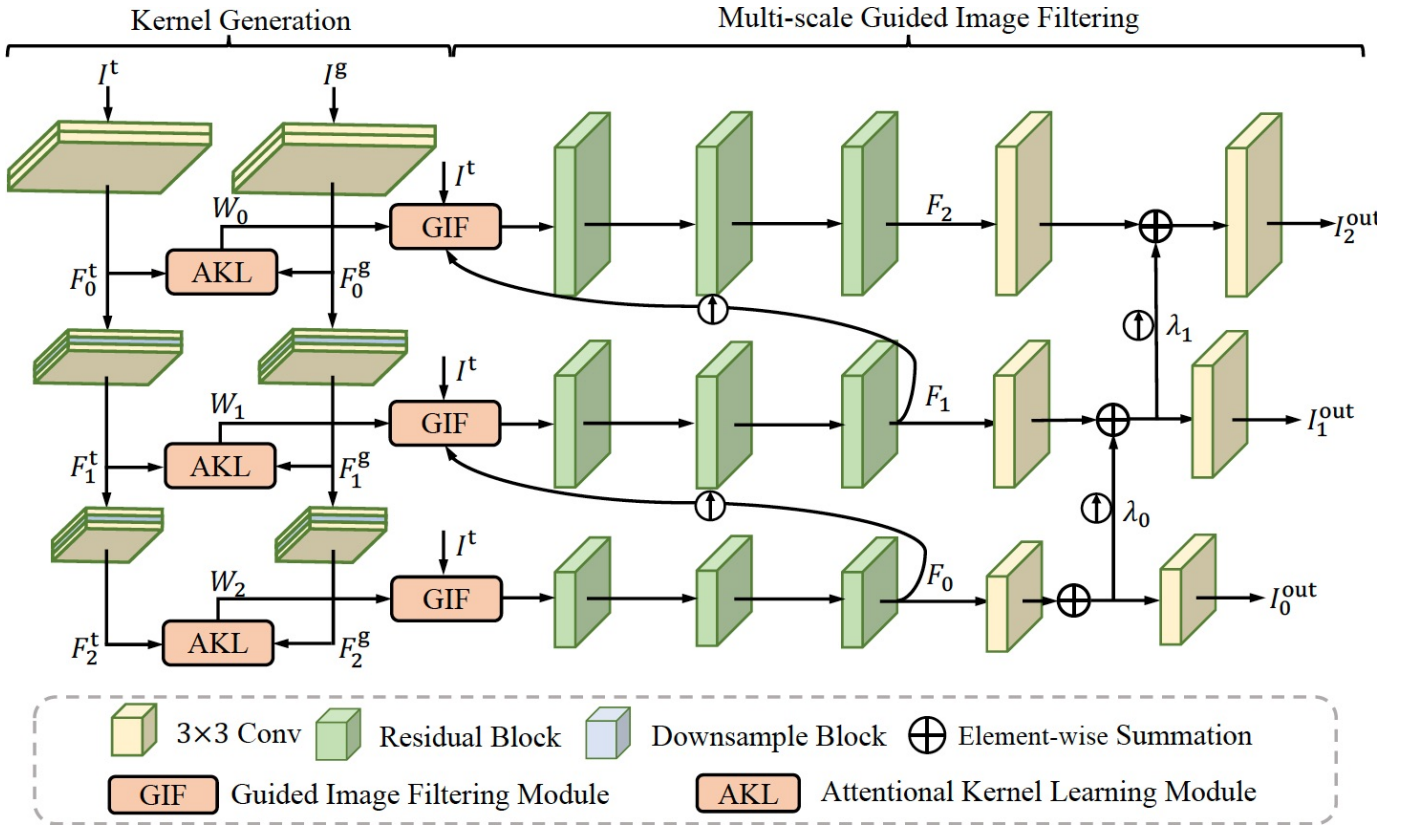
Kernel Generation

Multi-scale Guided Image Filtering

$I^{t}$

$I^{g}$

$I^{t}$

$W_0$

GIF

$F_2$

$I_2^{out}$

$F_0^{t}$

AKL

$F_0^{g}$

$\lambda_1$

$I^{t}$

$W_1$

GIF

$F_1$

$I_1^{out}$

$F_1^{t}$

AKL

$F_1^{g}$

$\lambda_0$

$I^{t}$

$W_2$

GIF

$F_0$

$I_0^{out}$

$F_2^{t}$

AKL

$F_2^{g}$

3×3 Conv

Residual Block

Downsample Block

Element-wise Summation

GIF

Guided Image Filtering Module

AKL

Attentional Kernel Learning Module